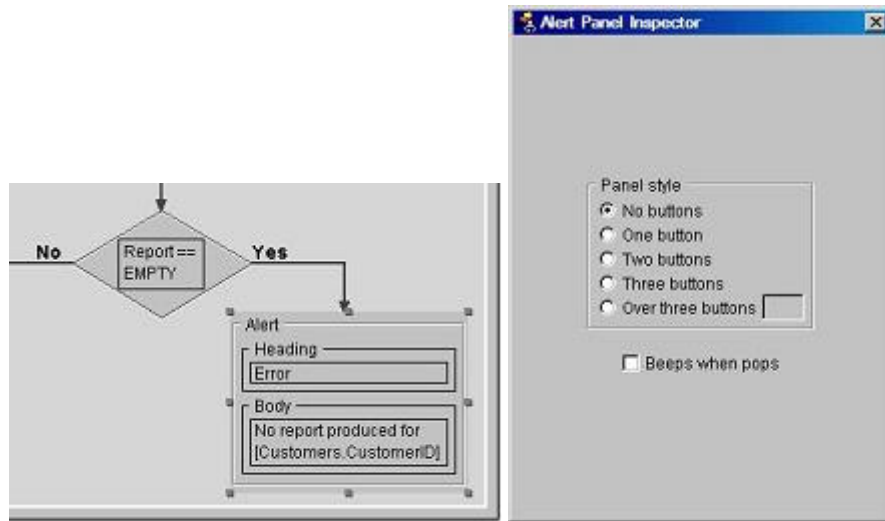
No

Report == EMPTY

Yes

Alert

Heading

Error

Body

No report produced for [Customers.CustomerID]

Alert Panel Inspector

Panel style

No buttons

One button

Two buttons

Three buttons

Over three buttons

Beeps when pops